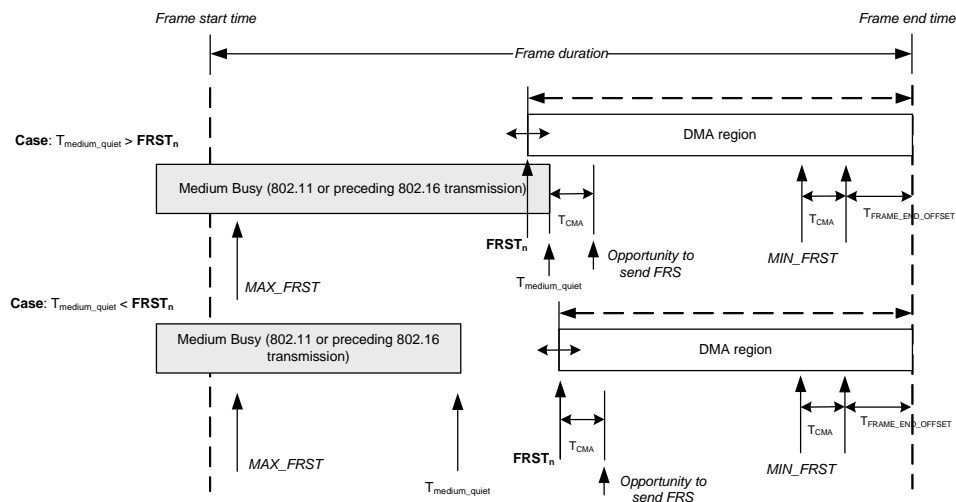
Frame start time

Frame end time

Frame duration

Case: $T_{medium\_quiet}$ > $\mathbf{FRST_n}$

DMA region

Medium Busy (802.11 or preceding 802.16 transmission)

$T_{CMA}$

$T_{CMA}$

$T_{FRAME\_END\_OFFSET}$

$\mathbf{FRST_n}$

Opportunity to send FRS

MIN_FRST

$T_{medium\_quiet}$

MAX_FRST

Case: $T_{medium\_quiet}$ < $\mathbf{FRST_n}$

Medium Busy (802.11 or preceding 802.16 transmission)

DMA region

$T_{CMA}$

$T_{CMA}$

$T_{FRAME\_END\_OFFSET}$

$\mathbf{FRST_n}$

MAX_FRST

MIN_FRST

Opportunity to send FRS

$T_{medium\_quiet}$